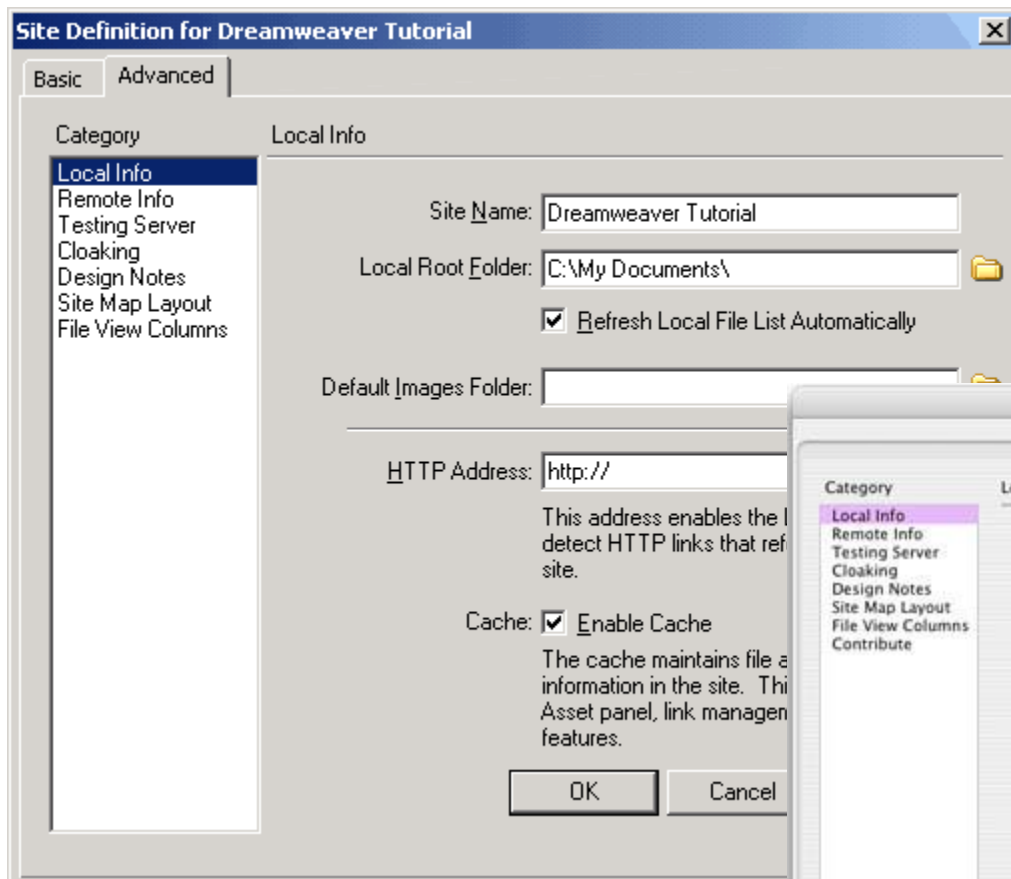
Site Definition for Dreamweaver Tutorial

Basic
Advanced

Category

Local Info
Remote Info
Testing Server
Cloaking
Design Notes
Site Map Layout
File View Columns

Local Info

Site Name: Dreamweaver Tutorial

Local Root Folder: C:\My Documents\

Refresh Local File List Automatically

Default Images Folder:

HTTP Address: http://

This address enables the l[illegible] detect HTTP links that ref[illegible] site.

Cache: Enable Cache

The cache maintains file a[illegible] information in the site. Thi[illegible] Asset panel, link managen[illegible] features.

OK
Cancel

Category
Local Info
Remote Info
Testing Server
Cloaking
Design Notes
Site Map Layout
File View Columns
Contribute

L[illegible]